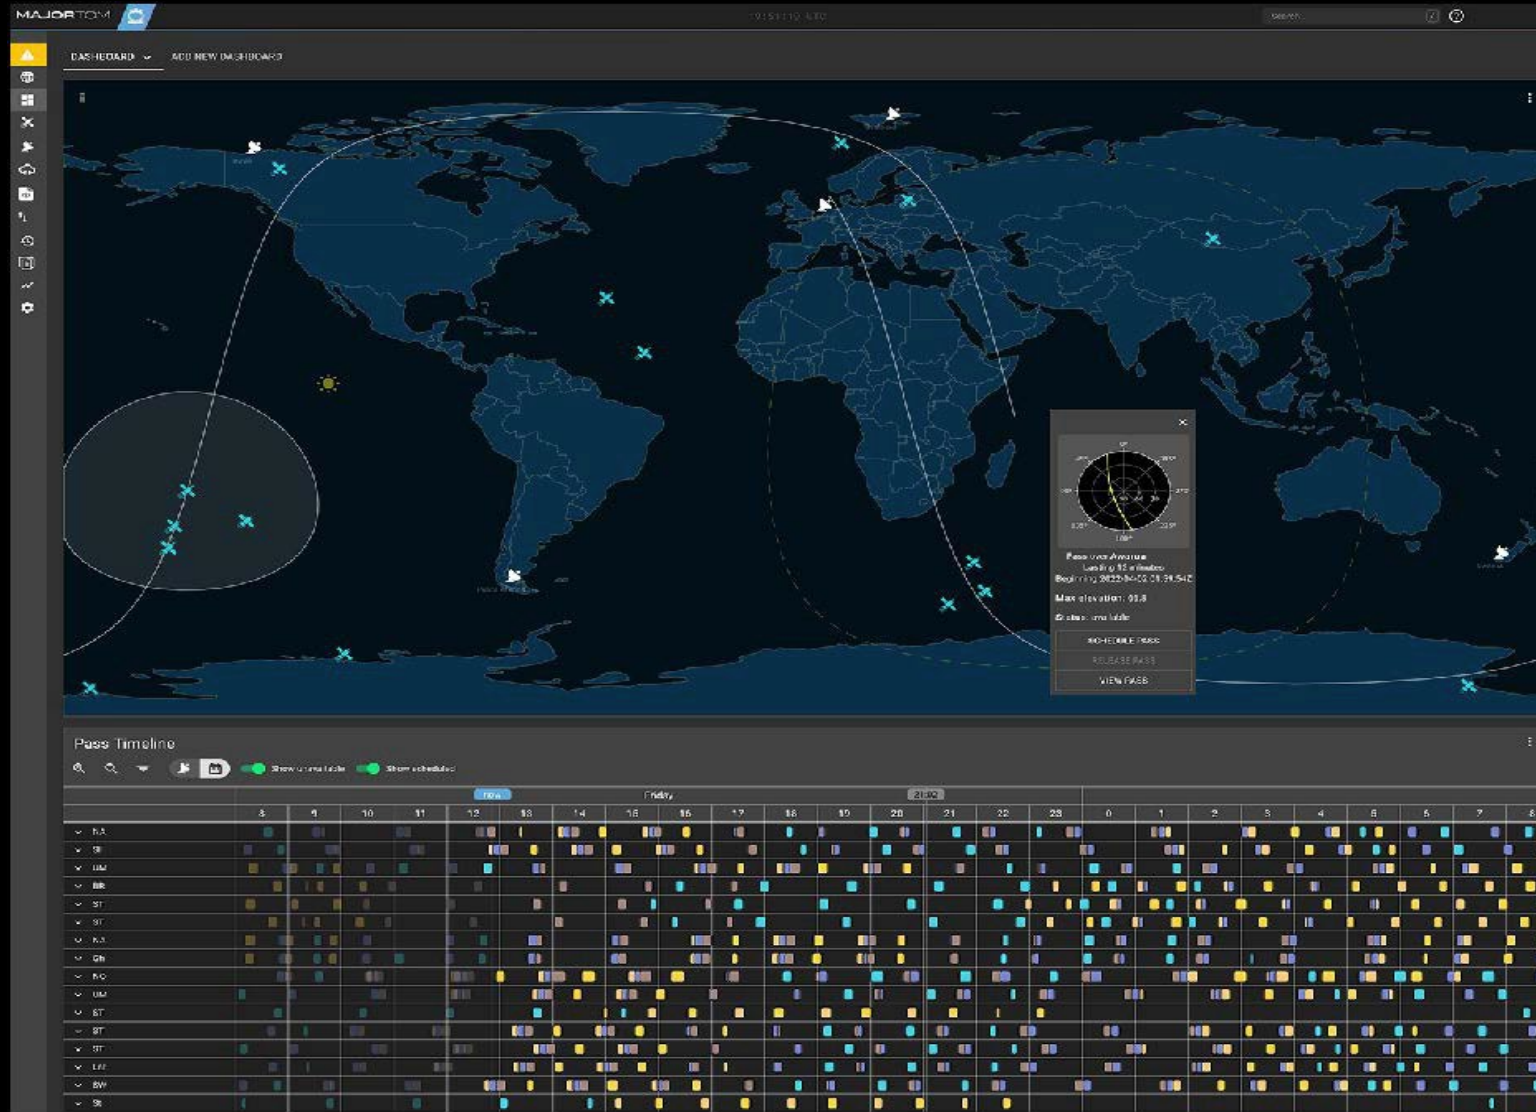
MAJORTOM

DASHBOARD
ADD NEW DASHBOARD

Pass over Awarua
Lasting 12 minutes
Beginning 2022-04-08 01:39:54Z
Max elevation: 80.8
Status: available

SCHEDULE PASS
RELEASE PASS
VIEW PASS

Pass Timeline

Show unavailable
Show scheduled

Now
Friday
21:32

8 9 10 11 12 13 14 15 16 17 18 19 20 21 22 23 0 1 2 3 4 5 6 7 8

NA
SI
UM
BR
ST
ST
KA
GN
NO
UM
ST
ST
ST
LW
SW
St